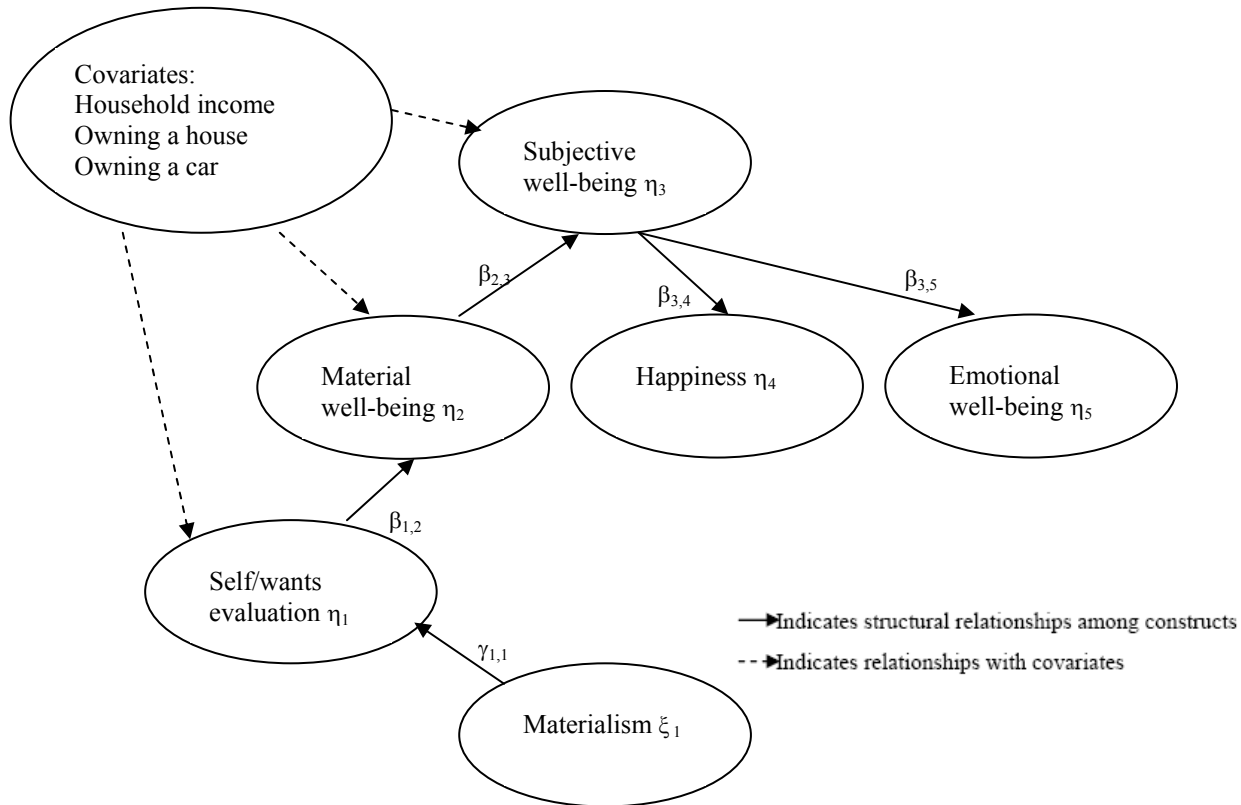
Covariates:
Household income
Owning a house
Owning a car

Subjective well-being $\eta_3$

$\beta_{2,3}$

$\beta_{3,4}$

$\beta_{3,5}$

Material well-being $\eta_2$

Happiness $\eta_4$

Emotional well-being $\eta_5$

$\beta_{1,2}$

Self/wants evaluation $\eta_1$

$\gamma_{1,1}$

Materialism $\xi_1$

Indicates structural relationships among constructs

Indicates relationships with covariates